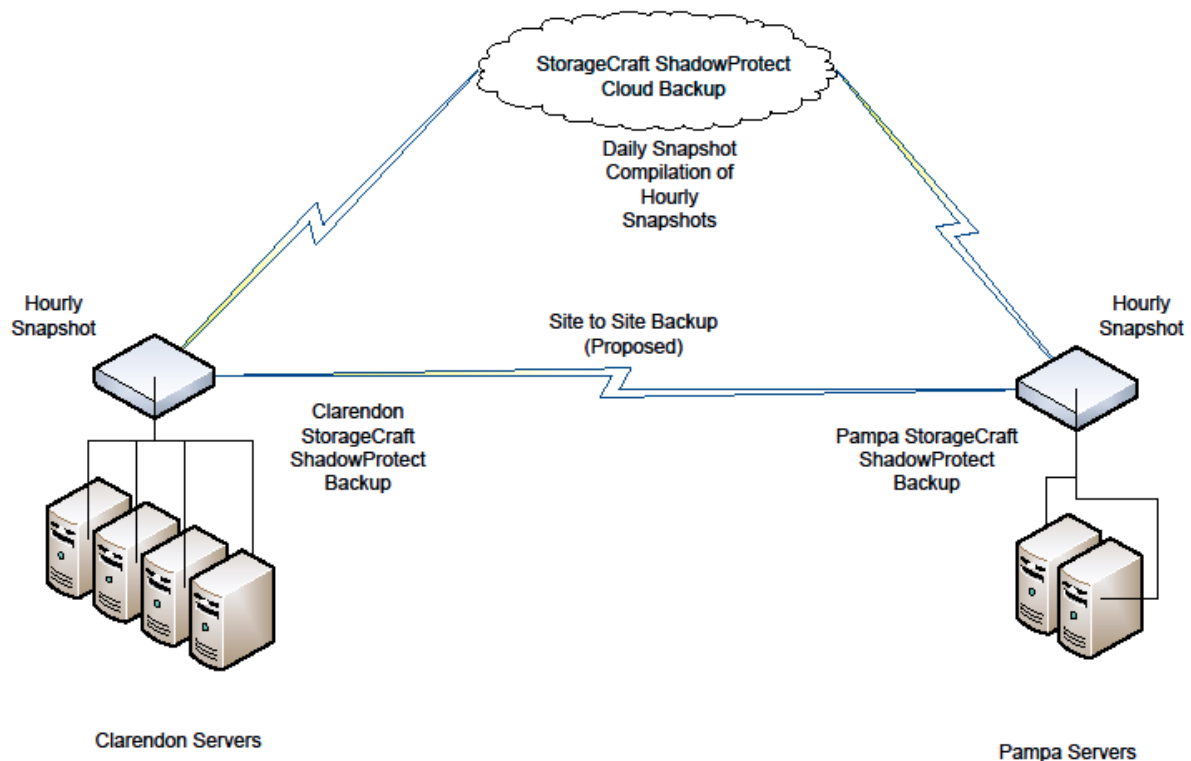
StorageCraft ShadowProtect Cloud Backup

Daily Snapshot Compilation of Hourly Snapshots

Hourly Snapshot

Site to Site Backup (Proposed)

Hourly Snapshot

Clarendon StorageCraft ShadowProtect Backup

Pampa StorageCraft ShadowProtect Backup

Clarendon Servers

Pampa Servers